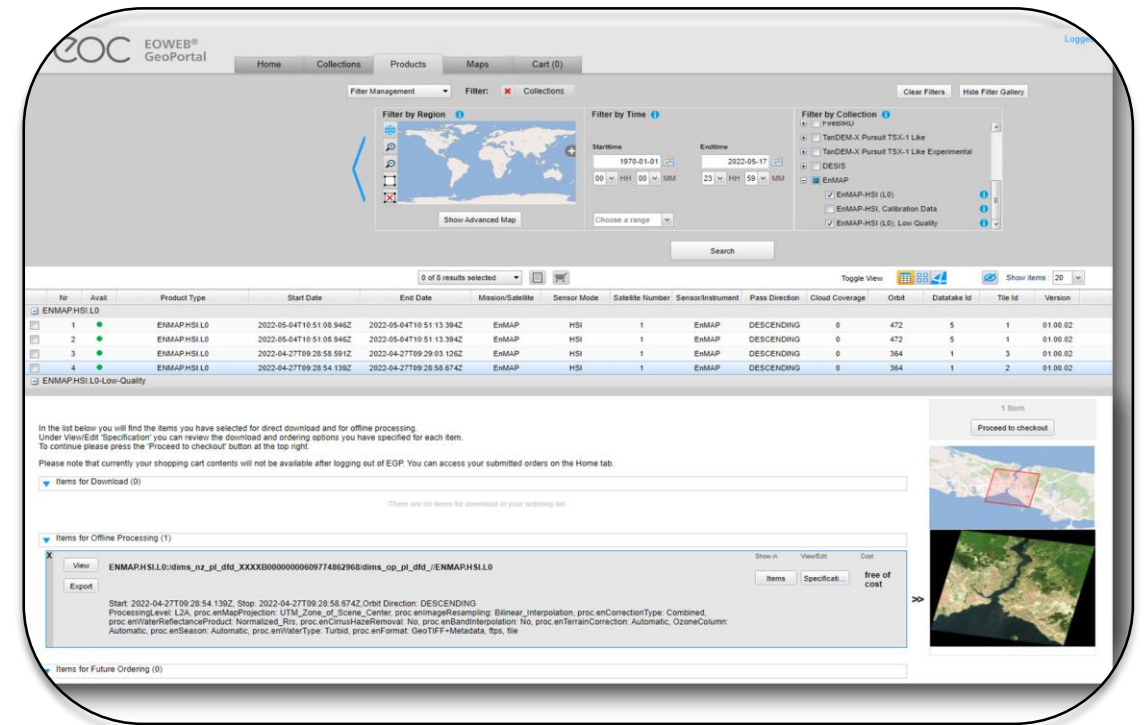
EOC EOWEB® GeoPortal

Logg

Home | Collections | Products | Maps | Cart (0)

Filter Management | Filter: | Collections

Clear Filters | Hide Filter Gallery

Filter by Region

Show Advanced Map

Filter by Time

Starttime 1970-01-01 00 HH 00 MM

Endtime 2022-05-17 23 HH 59 MM

Choose a range

Filter by Collection
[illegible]
TanDEM-X Pursuit TSX-1 Like
TanDEM-X Pursuit TSX-1 Like Experimental
DESIS
EnMAP
EnMAP-HSI (L0)
EnMAP-HSI, Calibration Data
EnMAP-HSI (L0), Low Quality

Search

0 of 8 results selected

Toggle View | Show items : 20

| Nr | Avail. | Product Type | Start Date | End Date | Mission/Satellite | Sensor Mode | Satellite Number | Sensor/Instrument | Pass Direction | Cloud Coverage | Orbit | Datatake Id | Tile Id | Version |
|---|---|---|---|---|---|---|---|---|---|---|---|---|---|---|
| ENMAP.HSI.L0 | | | | | | | | | | | | | | |
| 1 | ● | ENMAP.HSI.L0 | 2022-05-04T10:51:08.946Z | 2022-05-04T10:51:13.394Z | EnMAP | HSI | 1 | EnMAP | DESCENDING | 0 | 472 | 5 | 1 | 01.00.02 |
| 2 | ● | ENMAP.HSI.L0 | 2022-05-04T10:51:08.946Z | 2022-05-04T10:51:13.394Z | EnMAP | HSI | 1 | EnMAP | DESCENDING | 0 | 472 | 5 | 1 | 01.00.02 |
| 3 | ● | ENMAP.HSI.L0 | 2022-04-27T09:28:58.591Z | 2022-04-27T09:29:03.126Z | EnMAP | HSI | 1 | EnMAP | DESCENDING | 0 | 364 | 1 | 3 | 01.00.02 |
| 4 | ● | ENMAP.HSI.L0 | 2022-04-27T09:28:54.139Z | 2022-04-27T09:28:58.674Z | EnMAP | HSI | 1 | EnMAP | DESCENDING | 0 | 364 | 1 | 2 | 01.00.02 |
| ENMAP.HSI.L0-Low-Quality | | | | | | | | | | | | | | |

In the list below you will find the items you have selected for direct download and for offline processing.
Under View/Edit 'Specification' you can review the download and ordering options you have specified for each item.
To continue please press the 'Proceed to checkout' button at the top right.

Please note that currently your shopping cart contents will not be available after logging out of EGP. You can access your submitted orders on the Home tab.

1 Item

Proceed to checkout

Items for Download (0)

There are no items for download in your ordering list

Items for Offline Processing (1)

X

View

Export

ENMAP.HSI.L0://dims_nz_pl_dfd_XXXXB00000000609774862968/dims_op_pl_dfd_//ENMAP.HSI.L0

Show in | View/Edit | Cost

Items | Specificati... | free of cost

Start: 2022-04-27T09:28:54.139Z, Stop: 2022-04-27T09:28:58.674Z, Orbit Direction: DESCENDING
ProcessingLevel: L2A, proc.enMapProjection: UTM_Zone_of_Scene_Center, proc.enImageResampling: Bilinear_Interpolation, proc.enCorrectionType: Combined, proc.enWaterReflectanceProduct: Normalized_Rrs, proc.enCirrusHazeRemoval: No, proc.enBandInterpolation: No, proc.enTerrainCorrection: Automatic, OzoneColumn: Automatic, proc.enSeason: Automatic, proc.enWaterType: Turbid, proc.enFormat: GeoTIFF+Metadata, ftps, file

>>

Items for Future Ordering (0)